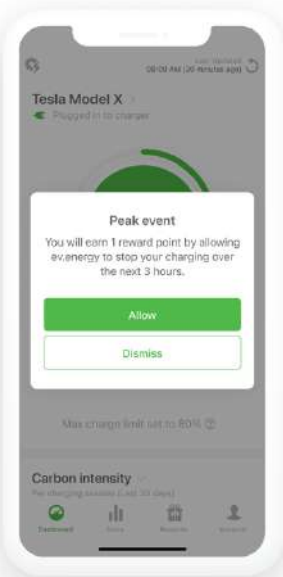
Last updated
09:09 AM (20 minutes ago)

Tesla Model X

Plugged in to charger

Peak event

You will earn 1 reward point by allowing ev.energy to stop your charging over the next 3 hours.

Allow

Dismiss

Max charge limit set to 80%

Carbon intensity

Per charging session (Last 30 days)

Dashboard

Stats

Rewards

Account